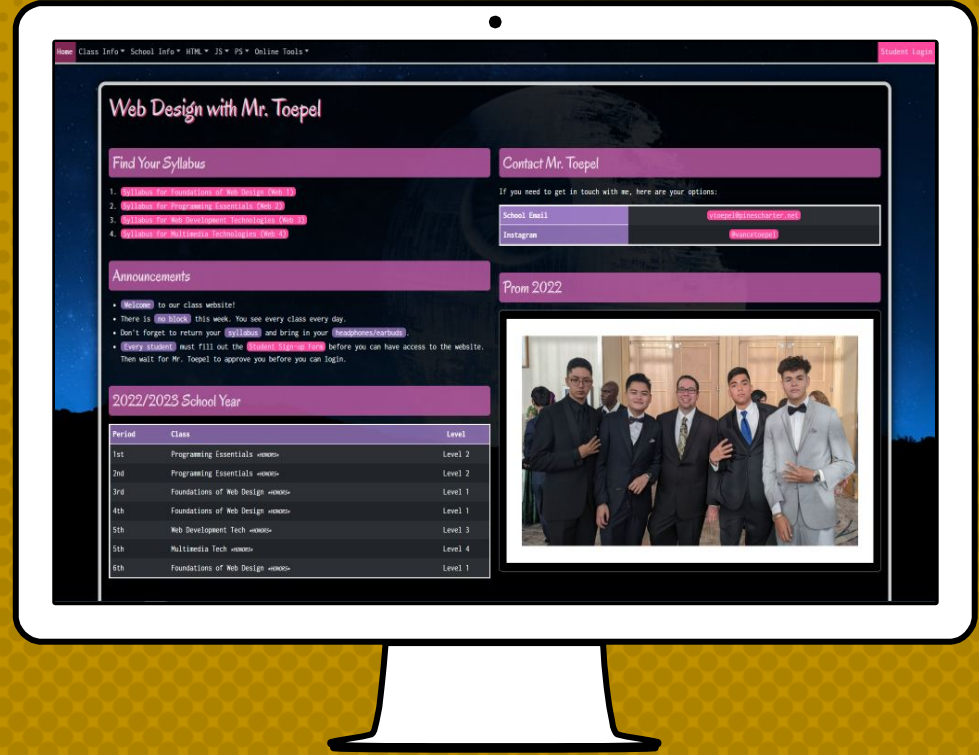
Home Class Info ▾ School Info ▾ HTML ▾ JS ▾ PS ▾ Online Tools ▾ Student Login

Web Design with Mr. Toepel

Find Your Syllabus

1. Syllabus for Foundations of Web Design (Web 1)
2. Syllabus for Programming Essentials (Web 2)
3. Syllabus for Web Development Technologies (Web 3)
4. Syllabus for Multimedia Technologies (Web 4)

Announcements

- Welcome to our class website!
- There is no block this week. You see every class every day.
- Don't forget to return your syllabus and bring in your headphones/earbuds.
- Every student must fill out the Student Sign-up Form before you can have access to the website. Then wait for Mr. Toepel to approve you before you can login.

2022/2023 School Year

| Period | Class | Level |
|---|---|---|
| 1st | Programming Essentials «HONORS» | Level 2 |
| 2nd | Programming Essentials «HONORS» | Level 2 |
| 3rd | Foundations of Web Design «HONORS» | Level 1 |
| 4th | Foundations of Web Design «HONORS» | Level 1 |
| 5th | Web Development Tech «HONORS» | Level 3 |
| 5th | Multimedia Tech «HONORS» | Level 4 |
| 6th | Foundations of Web Design «HONORS» | Level 1 |

Contact Mr. Toepel

If you need to get in touch with me, here are your options:

| School Email | vtoepel@pinescharter.net |
|---|---|
| Instagram | @vancetoepel |

Prom 2022